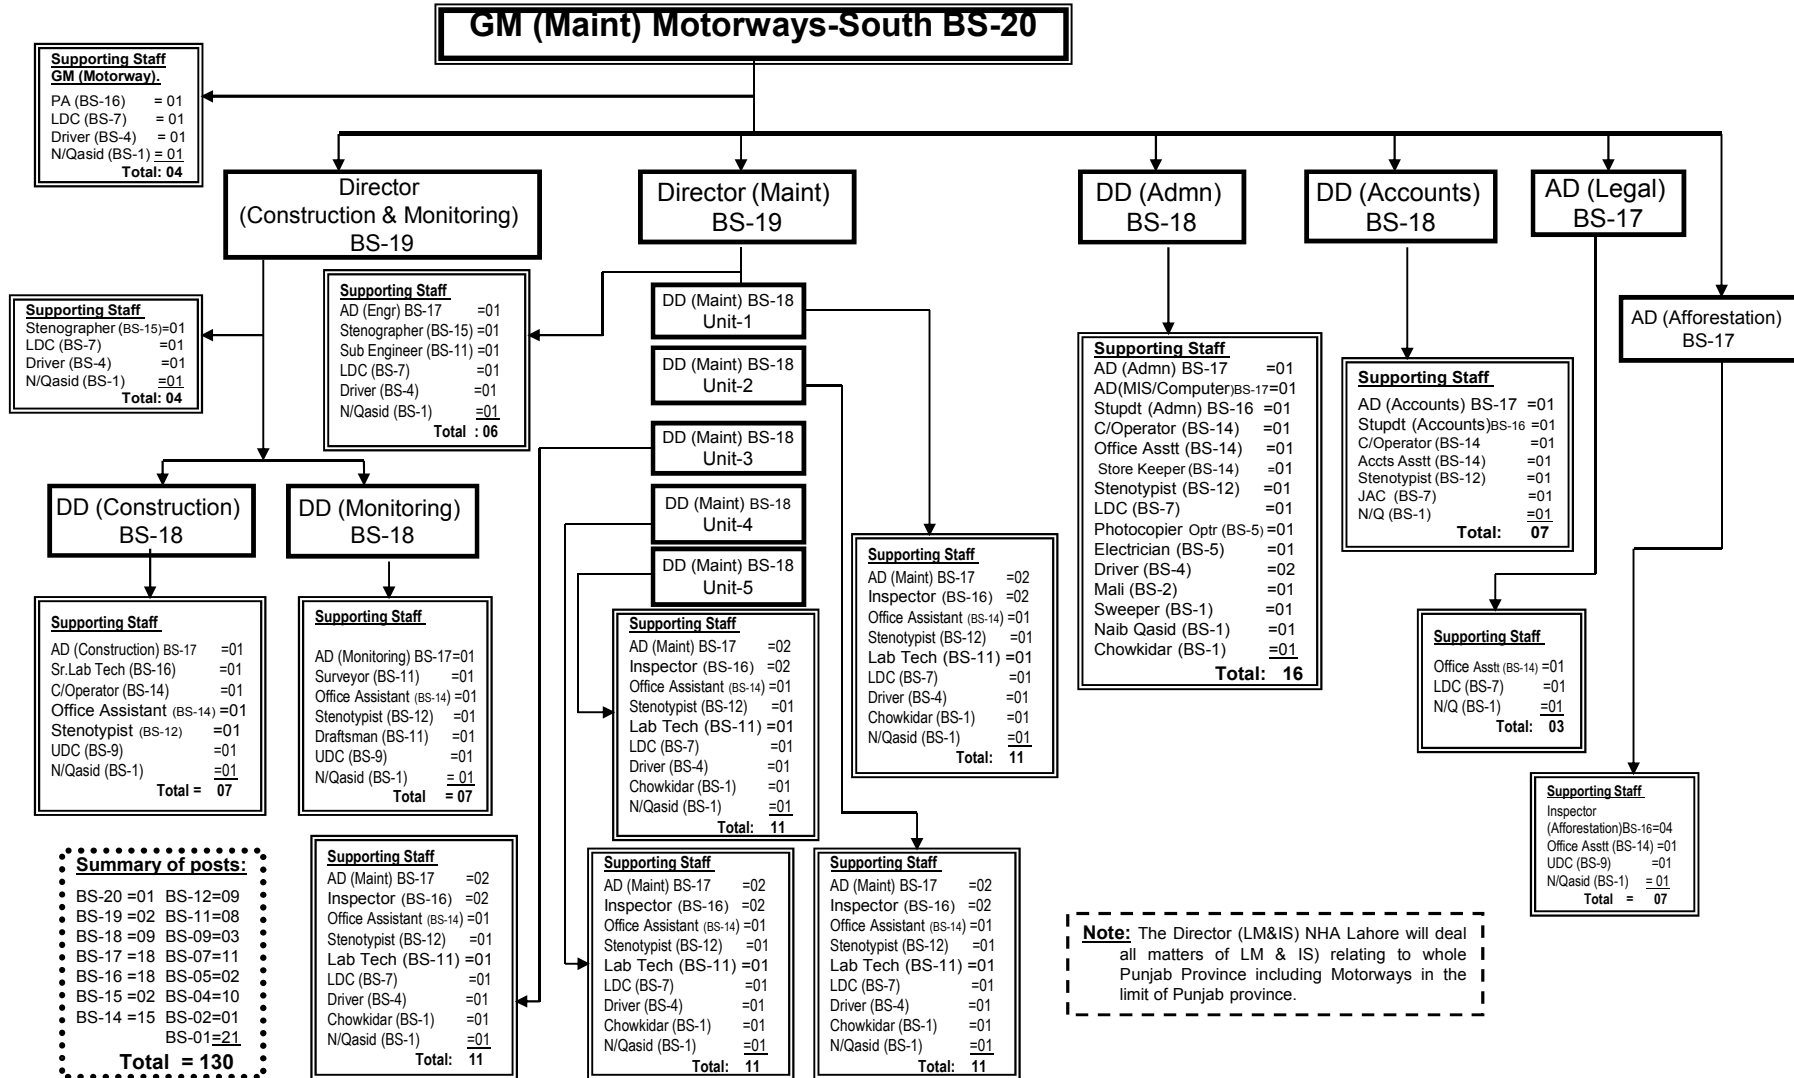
GM (Maint) Motorways-South BS-20

Supporting Staff
GM (Motorway).
PA (BS-16) = 01
LDC (BS-7) = 01
Driver (BS-4) = 01
N/Qasid (BS-1) = 01
Total: 04

Director
(Construction & Monitoring)
BS-19

Director (Maint)
BS-19

DD (Admn)
BS-18

DD (Accounts)
BS-18

AD (Legal)
BS-17

Supporting Staff
Stenographer (BS-15)=01
LDC (BS-7) =01
Driver (BS-4) =01
N/Qasid (BS-1) =01
Total: 04

Supporting Staff
AD (Engr) BS-17 =01
Stenographer (BS-15) =01
Sub Engineer (BS-11) =01
LDC (BS-7) =01
Driver (BS-4) =01
N/Qasid (BS-1) =01
Total : 06

DD (Maint) BS-18
Unit-1

DD (Maint) BS-18
Unit-2

DD (Maint) BS-18
Unit-3

DD (Maint) BS-18
Unit-4

DD (Maint) BS-18
Unit-5

AD (Afforestation)
BS-17

Supporting Staff
AD (Admn) BS-17 =01
AD(MIS/Computer)BS-17=01
Stupdt (Admn) BS-16 =01
C/Operator (BS-14) =01
Office Asstt (BS-14) =01
Store Keeper (BS-14) =01
Stenotypist (BS-12) =01
LDC (BS-7) =01
Photocopier Optr (BS-5) =01
Electrician (BS-5) =01
Driver (BS-4) =02
Mali (BS-2) =01
Sweeper (BS-1) =01
Naib Qasid (BS-1) =01
Chowkidar (BS-1) =01
Total: 16

Supporting Staff
AD (Accounts) BS-17 =01
Stupdt (Accounts)BS-16 =01
C/Operator (BS-14 =01
Accts Asstt (BS-14) =01
Stenotypist (BS-12) =01
JAC (BS-7) =01
N/Q (BS-1) =01
Total: 07

DD (Construction)
BS-18

DD (Monitoring)
BS-18

Supporting Staff
AD (Maint) BS-17 =02
Inspector (BS-16) =02
Office Assistant (BS-14) =01
Stenotypist (BS-12) =01
Lab Tech (BS-11) =01
LDC (BS-7) =01
Driver (BS-4) =01
Chowkidar (BS-1) =01
N/Qasid (BS-1) =01
Total: 11

Supporting Staff
AD (Construction) BS-17 =01
Sr.Lab Tech (BS-16) =01
C/Operator (BS-14) =01
Office Assistant (BS-14) =01
Stenotypist (BS-12) =01
UDC (BS-9) =01
N/Qasid (BS-1) =01
Total = 07

Supporting Staff
AD (Monitoring) BS-17=01
Surveyor (BS-11) =01
Office Assistant (BS-14) =01
Stenotypist (BS-12) =01
Draftsman (BS-11) =01
UDC (BS-9) =01
N/Qasid (BS-1) = 01
Total = 07

Supporting Staff
AD (Maint) BS-17 =02
Inspector (BS-16) =02
Office Assistant (BS-14) =01
Stenotypist (BS-12) =01
Lab Tech (BS-11) =01
LDC (BS-7) =01
Driver (BS-4) =01
Chowkidar (BS-1) =01
N/Qasid (BS-1) =01
Total: 11

Supporting Staff
Office Asstt (BS-14) =01
LDC (BS-7) =01
N/Q (BS-1) =01
Total: 03

Supporting Staff
Inspector (Afforestation)BS-16=04
Office Asstt (BS-14) =01
UDC (BS-9) =01
N/Qasid (BS-1) = 01
Total = 07

Summary of posts:
BS-20 =01 BS-12=09
BS-19 =02 BS-11=08
BS-18 =09 BS-09=03
BS-17 =18 BS-07=11
BS-16 =18 BS-05=02
BS-15 =02 BS-04=10
BS-14 =15 BS-02=01
BS-01=21
Total = 130

Supporting Staff
AD (Maint) BS-17 =02
Inspector (BS-16) =02
Office Assistant (BS-14) =01
Stenotypist (BS-12) =01
Lab Tech (BS-11) =01
LDC (BS-7) =01
Driver (BS-4) =01
Chowkidar (BS-1) =01
N/Qasid (BS-1) =01
Total: 11

Supporting Staff
AD (Maint) BS-17 =02
Inspector (BS-16) =02
Office Assistant (BS-14) =01
Stenotypist (BS-12) =01
Lab Tech (BS-11) =01
LDC (BS-7) =01
Driver (BS-4) =01
Chowkidar (BS-1) =01
N/Qasid (BS-1) =01
Total: 11

Supporting Staff
AD (Maint) BS-17 =02
Inspector (BS-16) =02
Office Assistant (BS-14) =01
Stenotypist (BS-12) =01
Lab Tech (BS-11) =01
LDC (BS-7) =01
Driver (BS-4) =01
Chowkidar (BS-1) =01
N/Qasid (BS-1) =01
Total: 11

Note: The Director (LM&IS) NHA Lahore will deal all matters of LM & IS) relating to whole Punjab Province including Motorways in the limit of Punjab province.